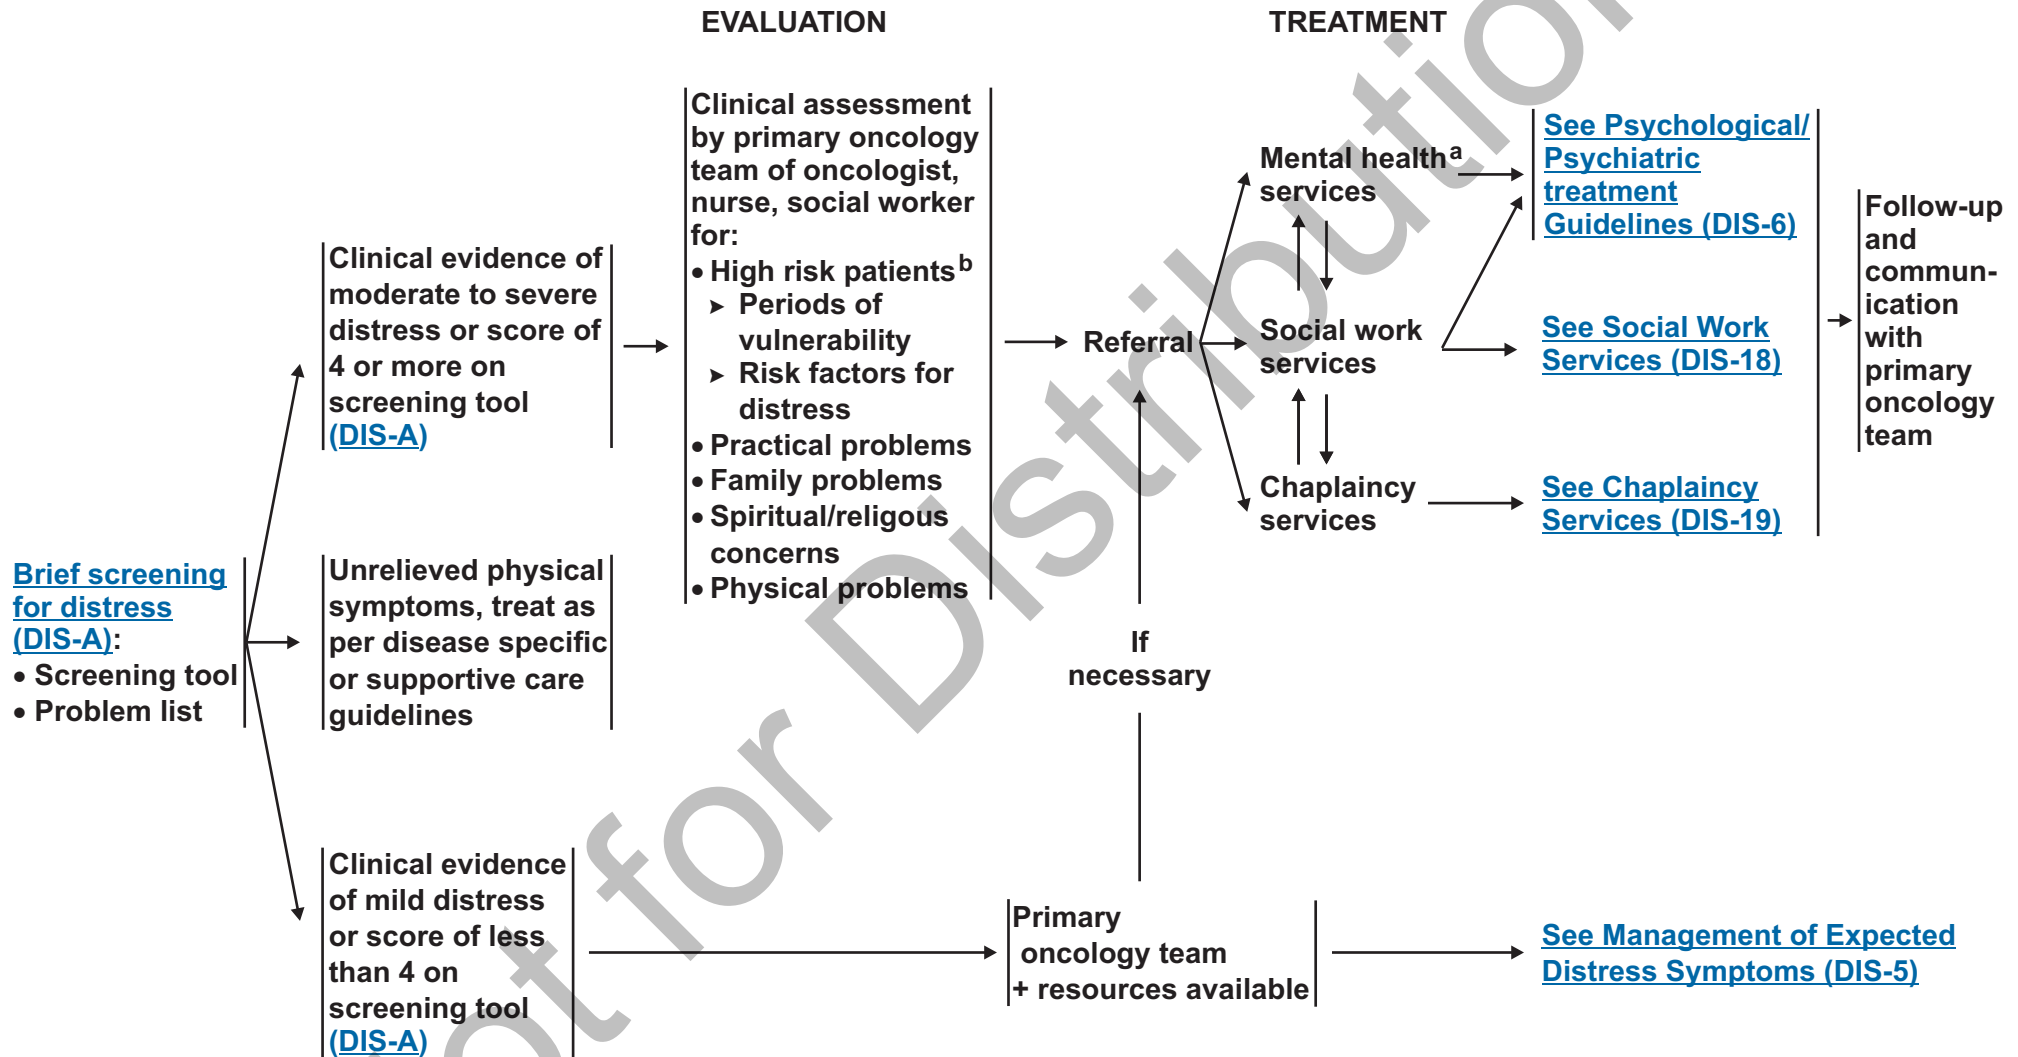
EVALUATION

TREATMENT

Brief screening for distress (DIS-A):
• Screening tool
• Problem list

Clinical evidence of moderate to severe distress or score of 4 or more on screening tool (DIS-A)

Unrelieved physical symptoms, treat as per disease specific or supportive care guidelines

Clinical evidence of mild distress or score of less than 4 on screening tool (DIS-A)

Clinical assessment by primary oncology team of oncologist, nurse, social worker for:
• High risk patients$^b$
➤ Periods of vulnerability
➤ Risk factors for distress
• Practical problems
• Family problems
• Spiritual/religous concerns
• Physical problems

Referral

If necessary

Primary oncology team + resources available

Mental health$^a$ services

Social work services

Chaplaincy services

See Psychological/ Psychiatric treatment Guidelines (DIS-6)

See Social Work Services (DIS-18)

See Chaplaincy Services (DIS-19)

Follow-up and communication with primary oncology team

See Management of Expected Distress Symptoms (DIS-5)

Not for Distribution